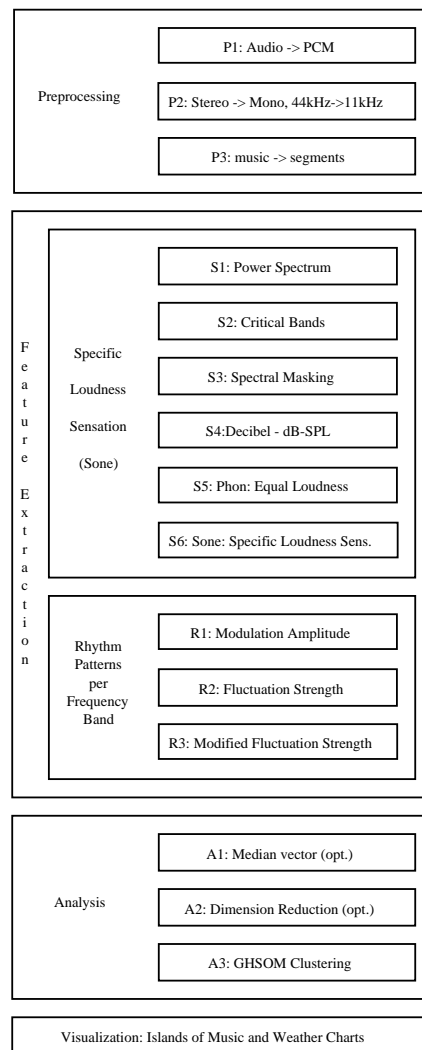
Preprocessing

P1: Audio -> PCM

P2: Stereo -> Mono, 44kHz->11kHz

P3: music -> segments

Feature Extraction

Specific Loudness Sensation (Sone)

S1: Power Spectrum

S2: Critical Bands

S3: Spectral Masking

S4:Decibel - dB-SPL

S5: Phon: Equal Loudness

S6: Sone: Specific Loudness Sens.

Rhythm Patterns per Frequency Band

R1: Modulation Amplitude

R2: Fluctuation Strength

R3: Modified Fluctuation Strength

Analysis

A1: Median vector (opt.)

A2: Dimension Reduction (opt.)

A3: GHSOM Clustering

Visualization: Islands of Music and Weather Charts